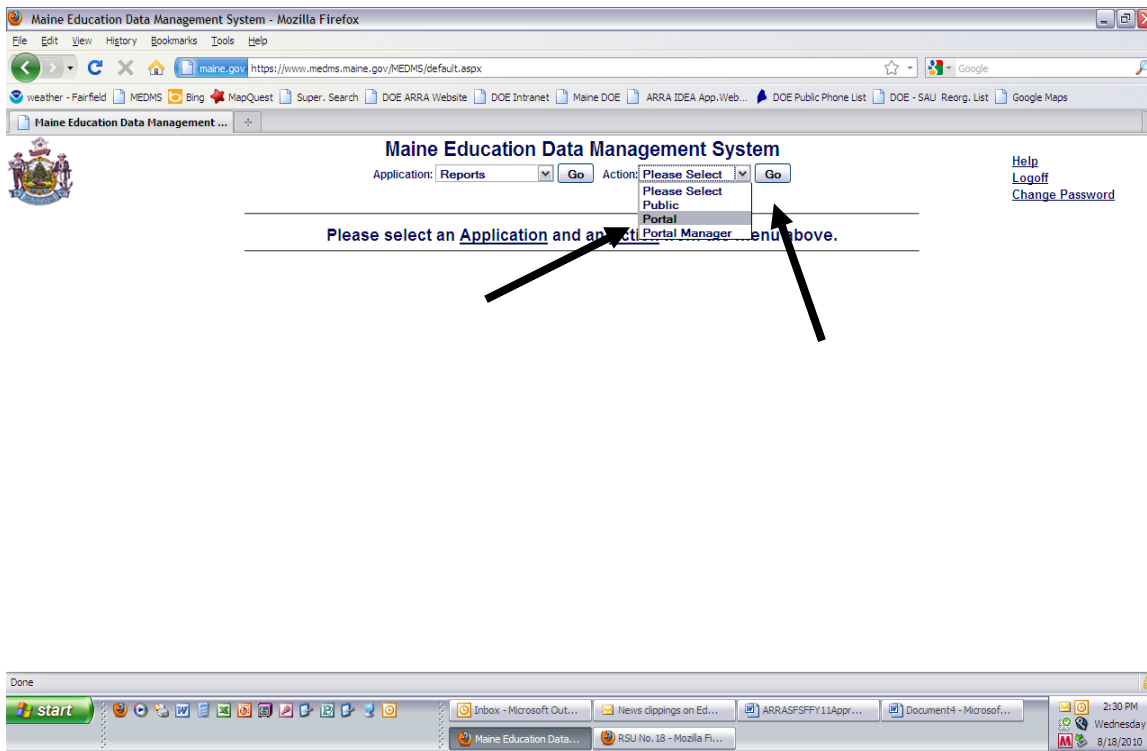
Maine Education Data Management System - Mozilla Firefox

File Edit View History Bookmarks Tools Help

maine.gov https://www.medms.maine.gov/MEDMS/default.aspx

Google

weather - Fairfield MEDMS Bing MapQuest Super. Search DOE ARRA Website DOE Intranet Maine DOE ARRA IDEA App.Web... DOE Public Phone List DOE - SAU Reorg. List Google Maps

Maine Education Data Management ...

Maine Education Data Management System

Application: Reports Go Action: Please Select Go

Please Select
Public
Portal
Portal Manager

Help
Logoff
Change Password

Please select an Application and an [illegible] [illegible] above.

Done

start

Inbox - Microsoft Out... News clippings on Ed... ARRASFSFFY11Appr... Document4 - Microsof...
Maine Education Data... RSU No. 18 - Mozilla Fi...

2:30 PM
Wednesday
8/18/2010